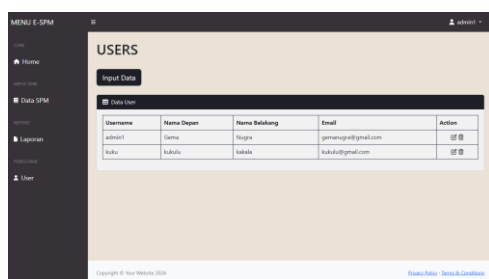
MENU E-SPM
≡
admin1

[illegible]
Home
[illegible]
Data SPM
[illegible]
Laporan
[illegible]
User

USERS

Input Data

Data User

| Username | Nama Depan | Nama Belakang | Email | Action |
|---|---|---|---|---|
| admin1 | Gema | Nugra | gemanugra@gmail.com | |
| kuku | kukulu | kakala | kukulu@gmail.com | |

Copyright © Your Website 2024

Privacy Policy · Terms & Conditions